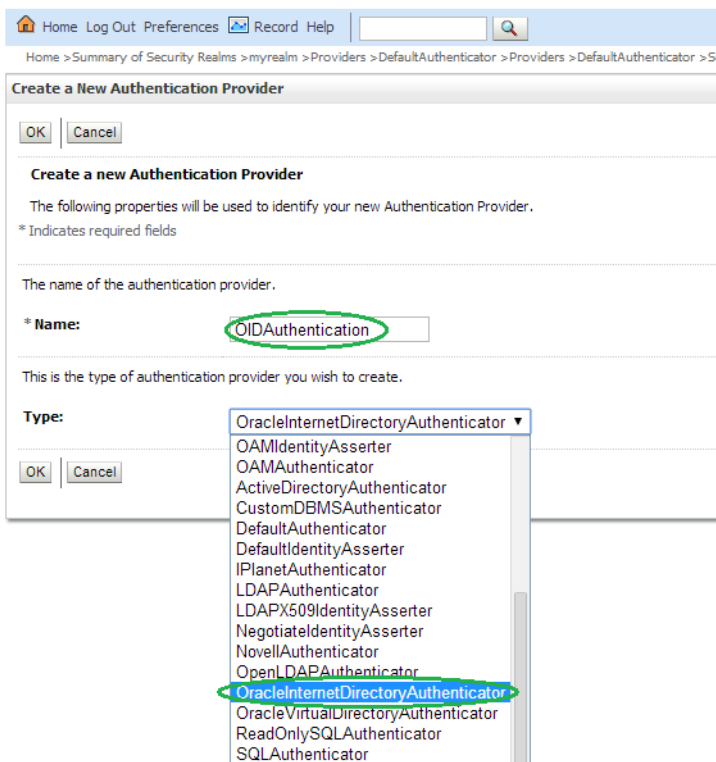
Home Log Out Preferences Record Help

Home >Summary of Security Realms >myrealm >Providers >DefaultAuthenticator >Providers >DefaultAuthenticator >S

Create a New Authentication Provider

OK Cancel

Create a new Authentication Provider

The following properties will be used to identify your new Authentication Provider.

* Indicates required fields

The name of the authentication provider.

* Name: OIDAuthentication

This is the type of authentication provider you wish to create.

Type: OracleInternetDirectoryAuthenticator

OK Cancel

OAMIdentityAsserter
OAMAuthenticator
ActiveDirectoryAuthenticator
CustomDBMSAuthenticator
DefaultAuthenticator
DefaultIdentityAsserter
IPlanetAuthenticator
LDAPAuthenticator
LDAPX509IdentityAsserter
NegotiateIdentityAsserter
NovellAuthenticator
OpenLDAPAuthenticator
OracleInternetDirectoryAuthenticator
OracleVirtualDirectoryAuthenticator
ReadOnlySQLAuthenticator
SQLAuthenticator